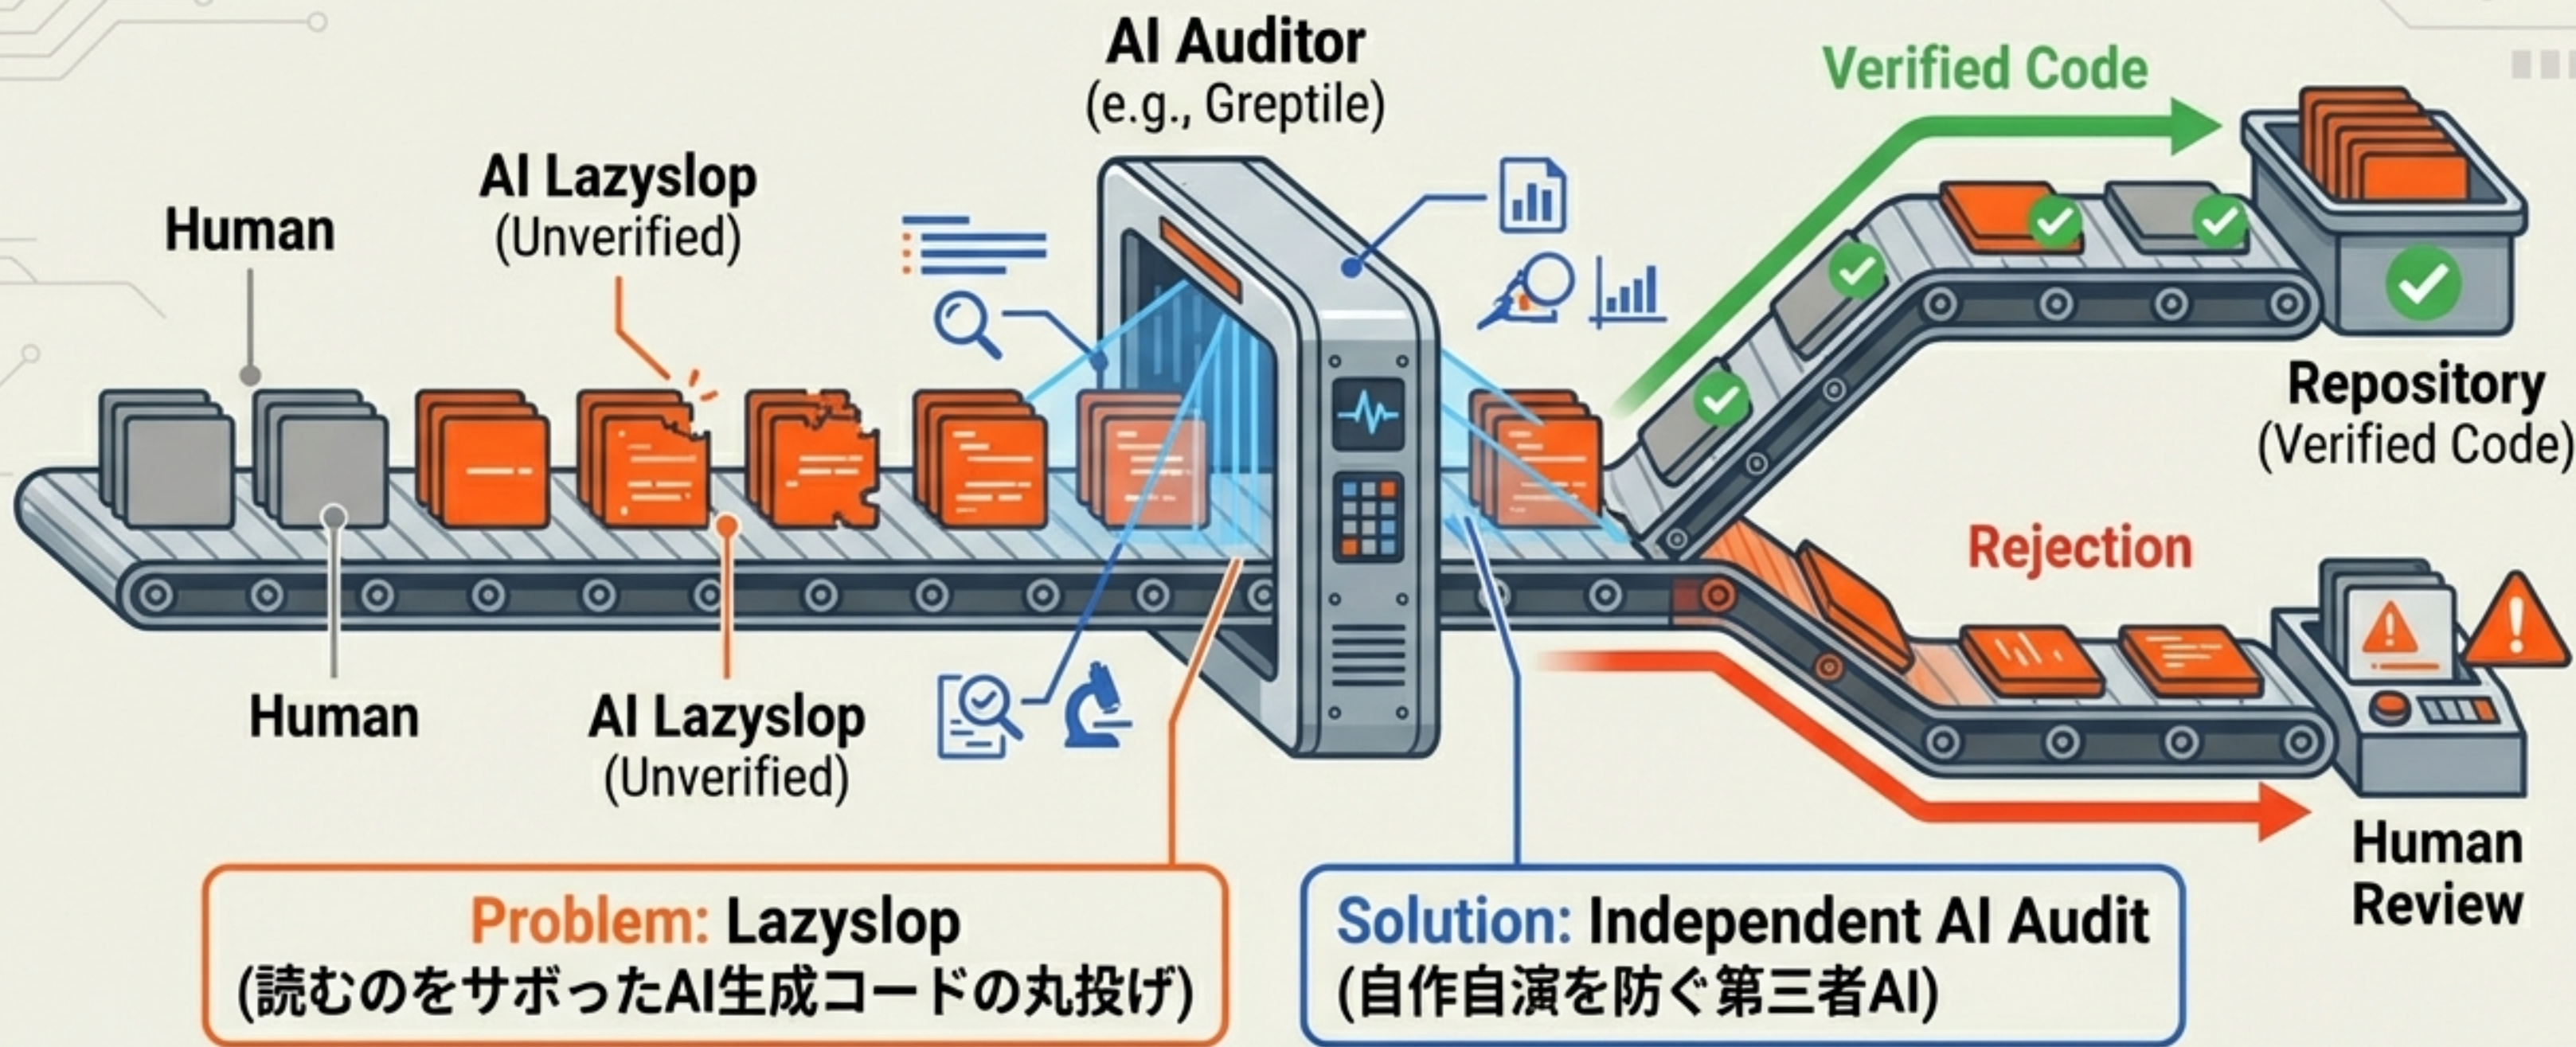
AI Auditor
(e.g., Greptile)

Verified Code

AI Lazyslop
(Unverified)

Human

Repository
(Verified Code)

Rejection

Human

AI Lazyslop
(Unverified)

Human
Review

Problem: Lazyslop
(読むのをサボったAI生成コードの丸投げ)

Solution: Independent AI Audit
(自作自演を防ぐ第三者AI)